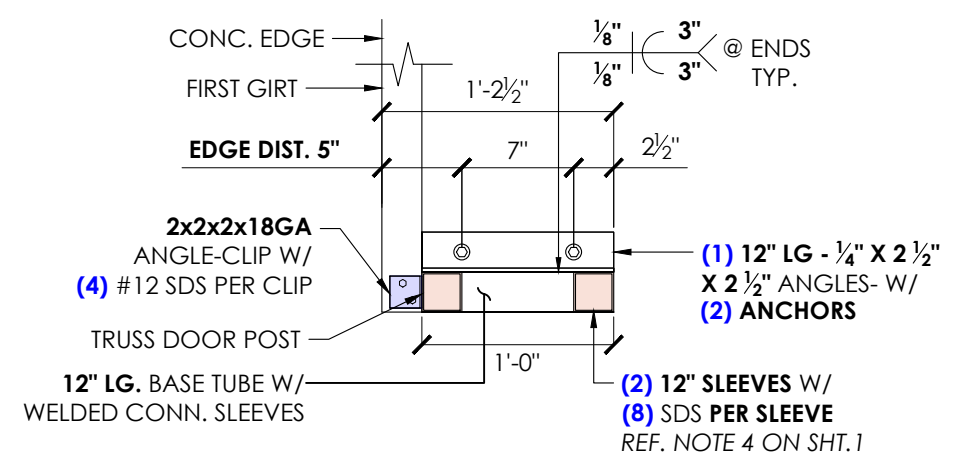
CONC. EDGE

FIRST GIRT

$\frac{1}{8}$" 3"
$\frac{1}{8}$" 3"
@ ENDS TYP.

1'-2$\frac{1}{2}$"

EDGE DIST. 5"

7"

2$\frac{1}{2}$"

2x2x2x18GA ANGLE-CLIP W/ (4) #12 SDS PER CLIP

(1) 12" LG - $\frac{1}{4}$" X 2 $\frac{1}{2}$" X 2 $\frac{1}{2}$" ANGLES- W/ (2) ANCHORS

TRUSS DOOR POST

1'-0"

12" LG. BASE TUBE W/ WELDED CONN. SLEEVES

(2) 12" SLEEVES W/ (8) SDS PER SLEEVE
REF. NOTE 4 ON SHT.1